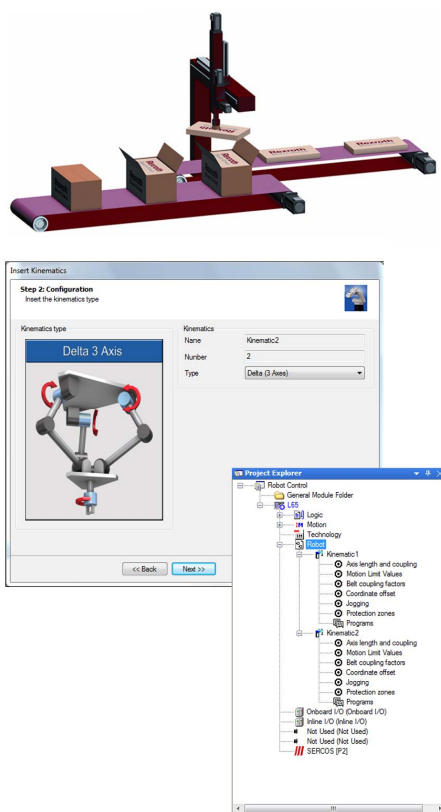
Rexroth

Rexroth

Rexroth

Rexroth

Rexroth

Insert Kinematics

Step 2: Configuration
Inset the kinematics type

Kinematics type

Delta 3 Axis

Kinematics

| Name | Kinematic2 |
|---|---|
| Number | 2 |
| Type | Delta (3 Axes) |

<< Back

Next >>

Project Explorer

Robot Control
General Module Folder
L65
Logic
Motion
Technology
Robot
Kinematic1
Axis length and coupling
Motion Limit Values
Belt coupling factors
Coordinate offset
Jogging
Protection zones
Programs
Kinematic2
Axis length and coupling
Motion Limit Values
Belt coupling factors
Coordinate offset
Jogging
Protection zones
Programs
Onboard I/O (Onboard I/O)
Inline I/O (Inline I/O)
Not Used (Not Used)
Not Used (Not Used)
SERCOS [P2]